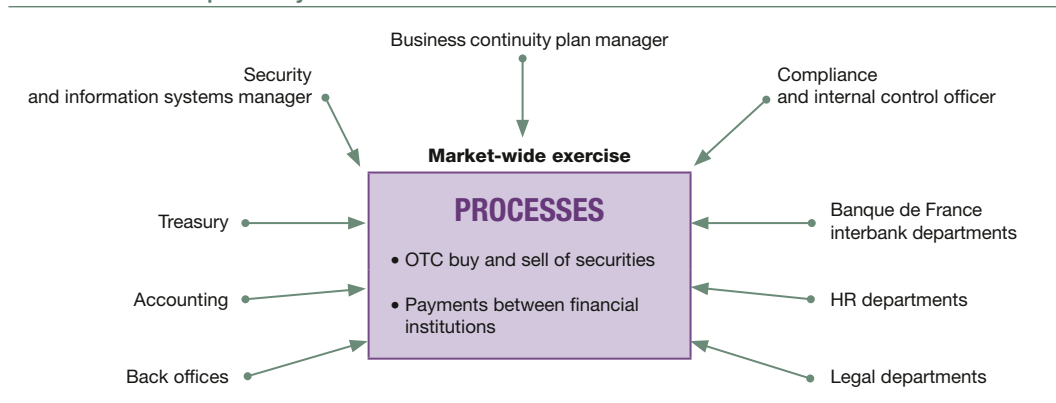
Business continuity plan manager

Security and information systems manager

Compliance and internal control officer

Market-wide exercise

PROCESSES

• OTC buy and sell of securities

• Payments between financial institutions

Treasury

Accounting

Back offices

Banque de France interbank departments

HR departments

Legal departments